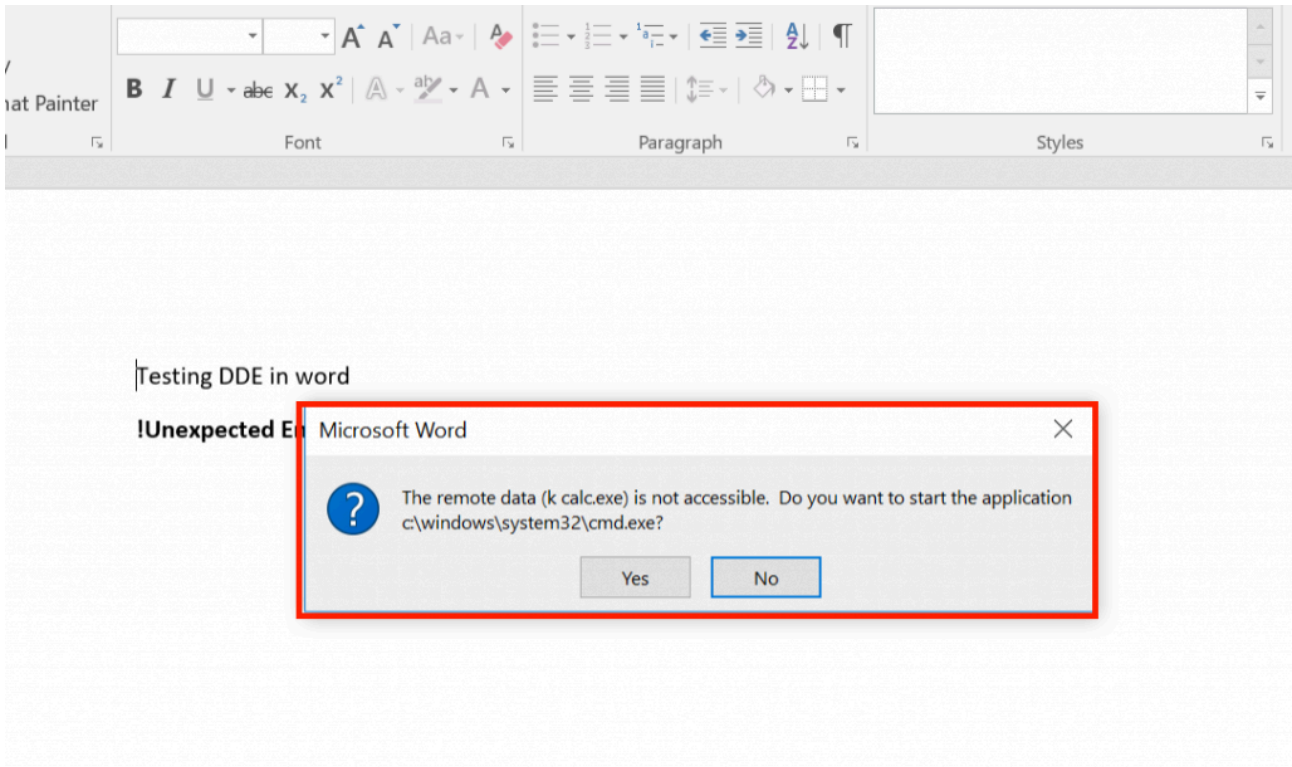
nat Painter

B I U abc $x_2$ $x^2$

Font

Paragraph

Styles

Testing DDE in word

!Unexpected Er

Microsoft Word

The remote data (k calc.exe) is not accessible. Do you want to start the application c:\windows\system32\cmd.exe?

Yes

No